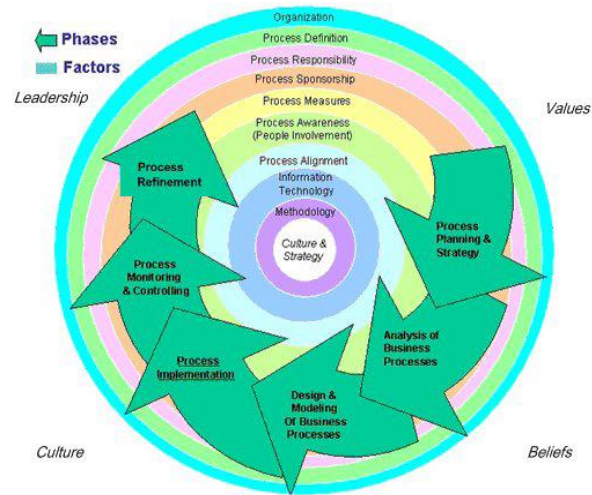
Phases
Factors

Leadership

Values

Organization
Process Definition
Process Responsibility
Process Sponsorship
Process Measures
Process Awareness (People Involvement)
Process Alignment
Information Technology
Methodology
Culture & Strategy

Process Refinement

Process Planning & Strategy

Process Monitoring & Controlling

Analysis of Business Processes

Process Implementation

Design & Modeling Of Business Processes

Culture

Beliefs